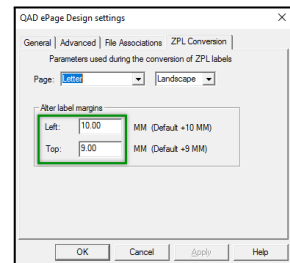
QAD ePage Design settings

General | Advanced | File Associations | ZPL Conversion

Parameters used during the conversion of ZPL labels

Page: Letter Landscape

Alter label margins

Left: 10.00 MM (Default +10 MM)

Top: 9.00 MM (Default +9 MM)

OK Cancel Apply Help